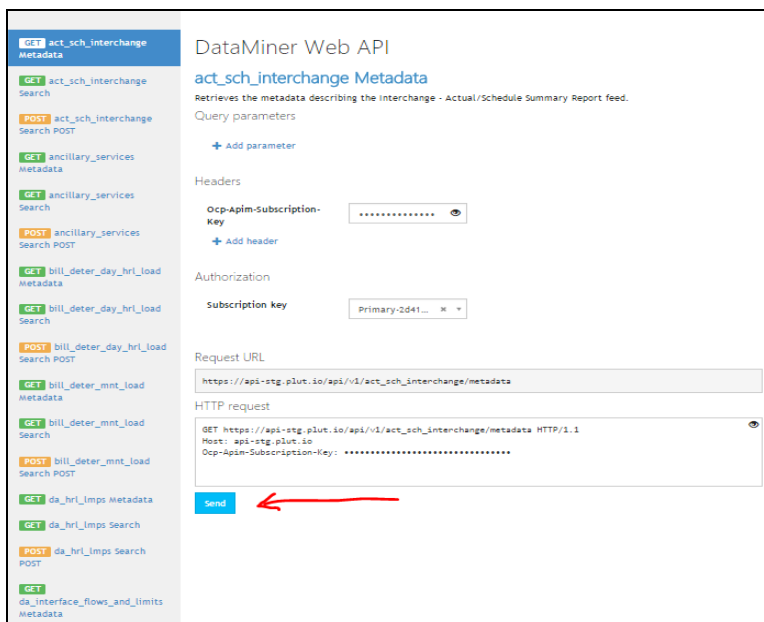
GET act_sch_interchange Metadata

GET act_sch_interchange Search

POST act_sch_interchange Search POST

GET ancillary_services Metadata

GET ancillary_services Search

POST ancillary_services Search POST

GET bill_deter_day_hrl_load Metadata

GET bill_deter_day_hrl_load Search

POST bill_deter_day_hrl_load Search POST

GET bill_deter_mnt_load Metadata

GET bill_deter_mnt_load Search

POST bill_deter_mnt_load Search POST

GET da_hrl_lmps Metadata

GET da_hrl_lmps Search

POST da_hrl_lmps Search POST

GET da_interface_flows_and_limits Metadata

DataMiner Web API

act_sch_interchange Metadata

Retrieves the metadata describing the Interchange - Actual/Schedule Summary Report feed.

Query parameters

+ Add parameter

Headers

Ocp-Apim-Subscription-Key ••••••••••••••

+ Add header

Authorization

Subscription key Primary-2d41... ×

Request URL

https://api-stg.plut.io/api/v1/act_sch_interchange/metadata

HTTP request

GET https://api-stg.plut.io/api/v1/act_sch_interchange/metadata HTTP/1.1
Host: api-stg.plut.io
Ocp-Apim-Subscription-Key: ••••••••••••••••••••••••••••••••

Send